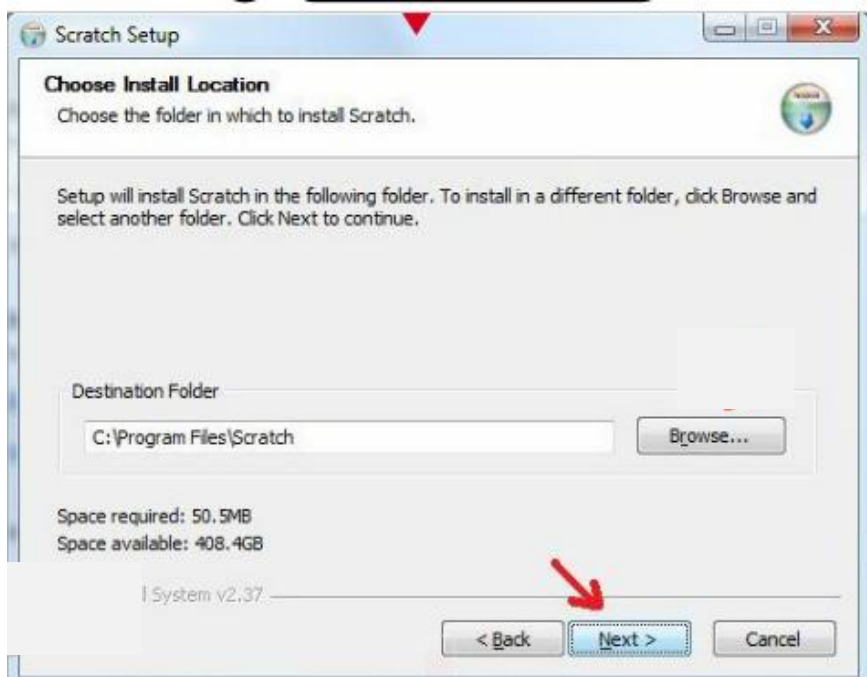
Scratch Setup

Choose Install Location
Choose the folder in which to install Scratch.

Setup will install Scratch in the following folder. To install in a different folder, click Browse and select another folder. Click Next to continue.

Destination Folder
C:\Program Files\Scratch
Browse...

Space required: 50.5MB
Space available: 408.4GB

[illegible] System v2.37

< Back
Next >
Cancel